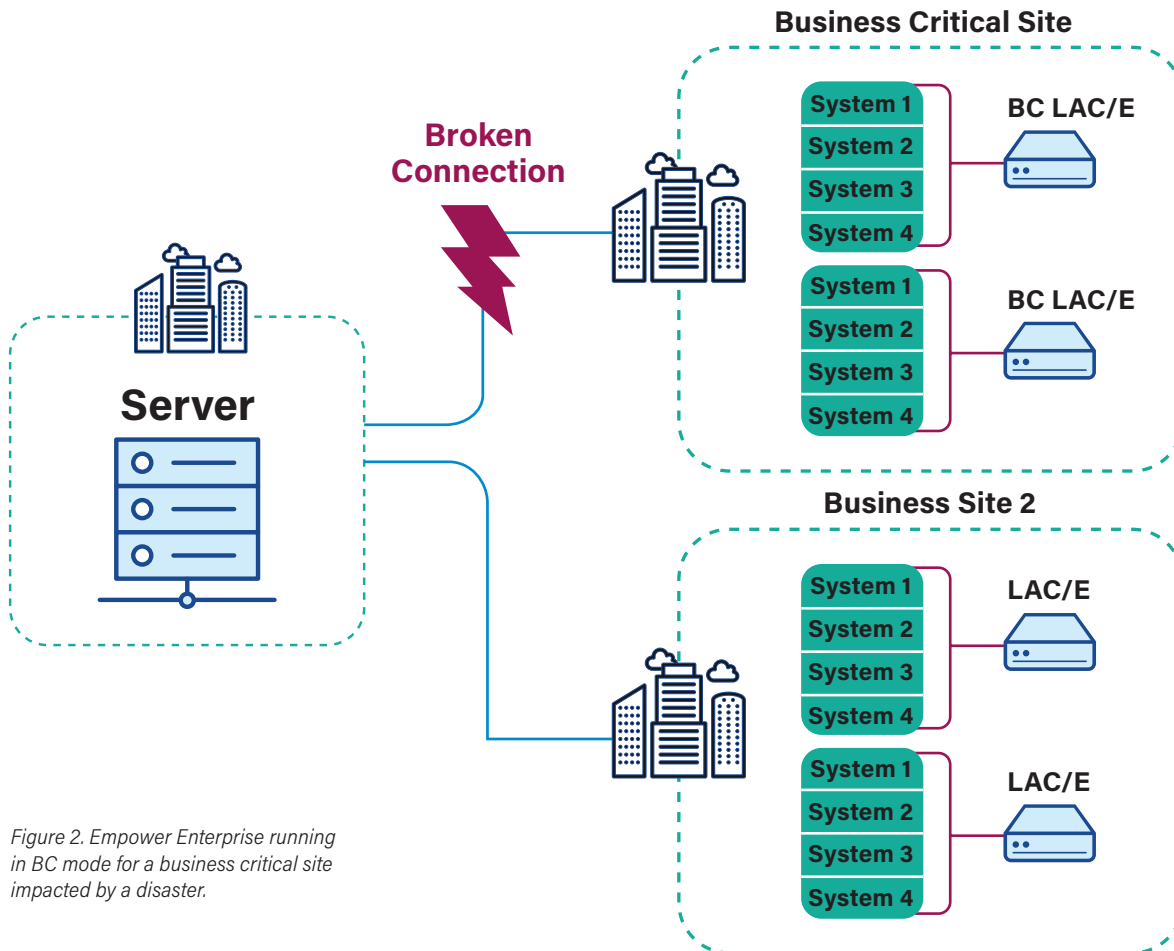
Business Critical Site

Broken Connection

System 1
System 2
System 3
System 4

BC LAC/E

System 1
System 2
System 3
System 4

BC LAC/E

Server

Business Site 2

System 1
System 2
System 3
System 4

LAC/E

System 1
System 2
System 3
System 4

LAC/E

Figure 2. Empower Enterprise running in BC mode for a business critical site impacted by a disaster.